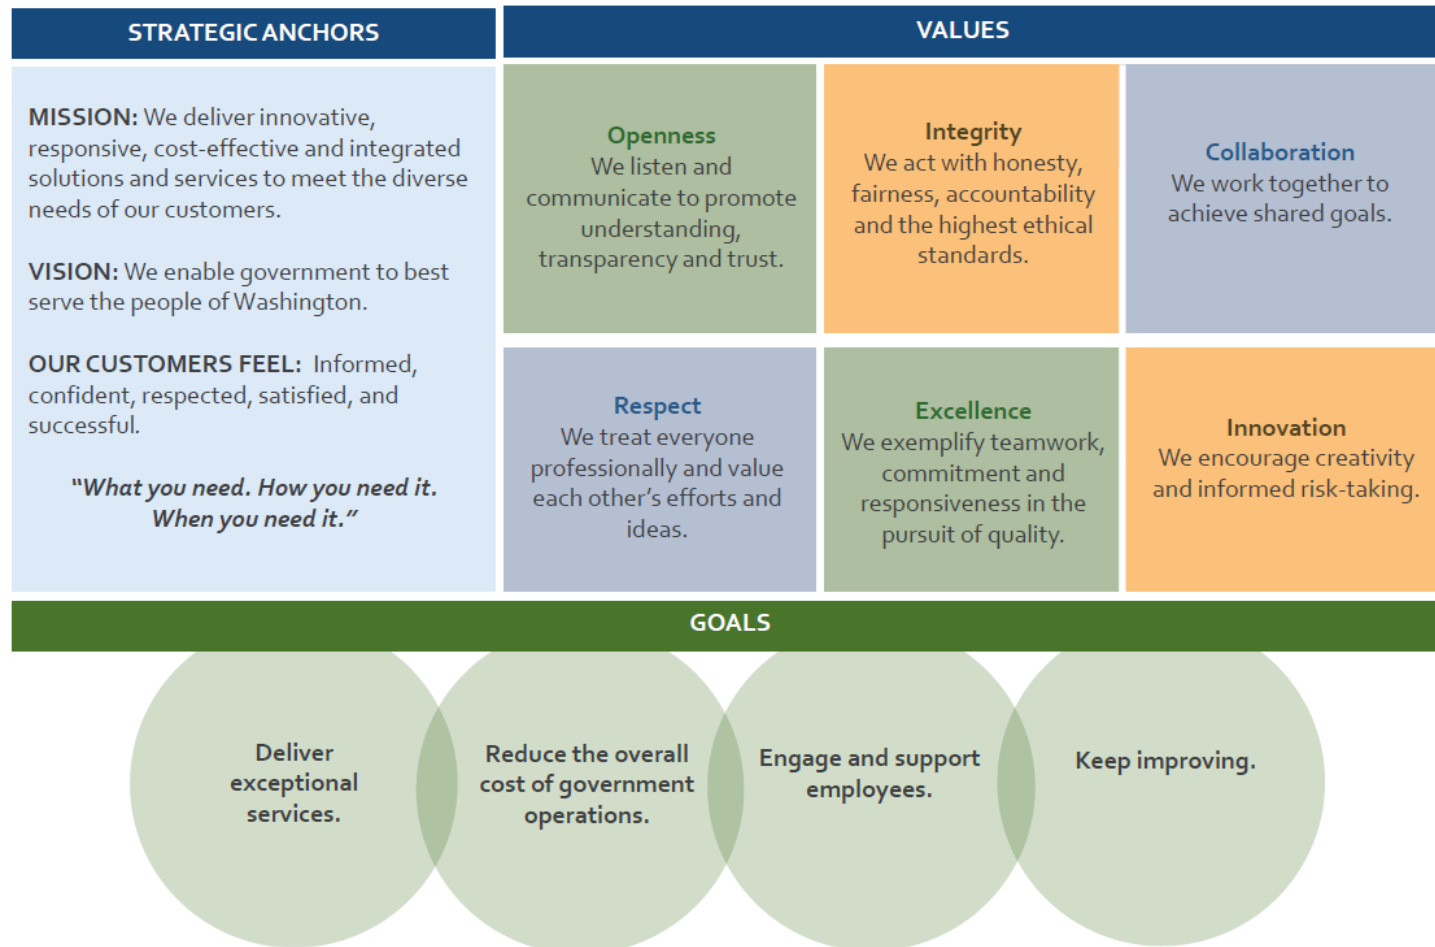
STRATEGIC ANCHORS

MISSION: We deliver innovative, responsive, cost-effective and integrated solutions and services to meet the diverse needs of our customers.

VISION: We enable government to best serve the people of Washington.

OUR CUSTOMERS FEEL: Informed, confident, respected, satisfied, and successful.

"What you need. How you need it. When you need it."

VALUES

Openness
We listen and communicate to promote understanding, transparency and trust.

Integrity
We act with honesty, fairness, accountability and the highest ethical standards.

Collaboration
We work together to achieve shared goals.

Respect
We treat everyone professionally and value each other's efforts and ideas.

Excellence
We exemplify teamwork, commitment and responsiveness in the pursuit of quality.

Innovation
We encourage creativity and informed risk-taking.

GOALS

Deliver exceptional services.

Reduce the overall cost of government operations.

Engage and support employees.

Keep improving.